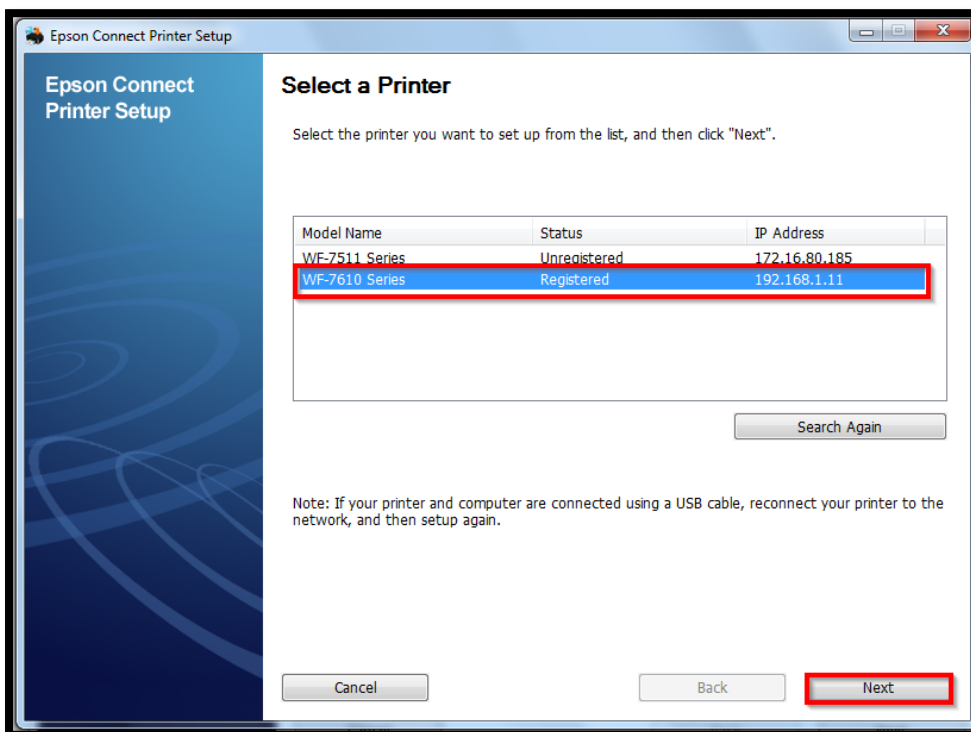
Epson Connect Printer Setup

Epson Connect Printer Setup

Select a Printer

Select the printer you want to set up from the list, and then click "Next".

| Model Name | Status | IP Address |
|---|---|---|
| WF-7511 Series | Unregistered | 172.16.80.185 |
| WF-7610 Series | Registered | 192.168.1.11 |

Search Again

Note: If your printer and computer are connected using a USB cable, reconnect your printer to the network, and then setup again.

Cancel

Back

Next